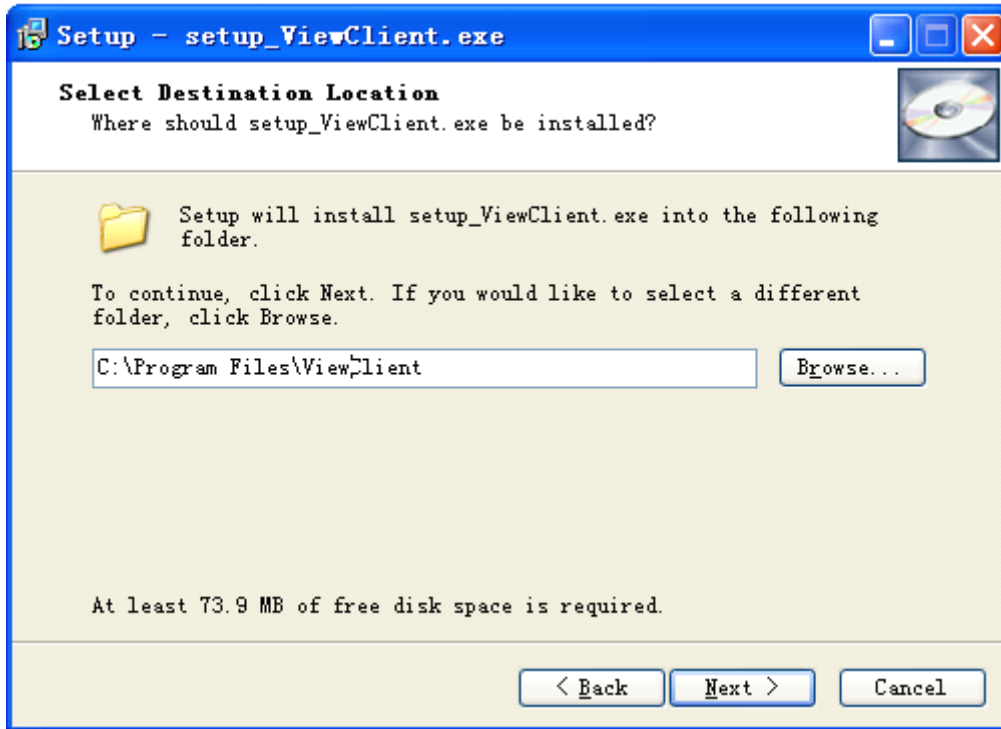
Setup - setup_ViewClient.exe

Select Destination Location
Where should setup_ViewClient.exe be installed?

Setup will install setup_ViewClient.exe into the following folder.

To continue, click Next. If you would like to select a different folder, click Browse.

C:\Program Files\ViewClient

Browse...

At least 73.9 MB of free disk space is required.

< Back
Next >
Cancel